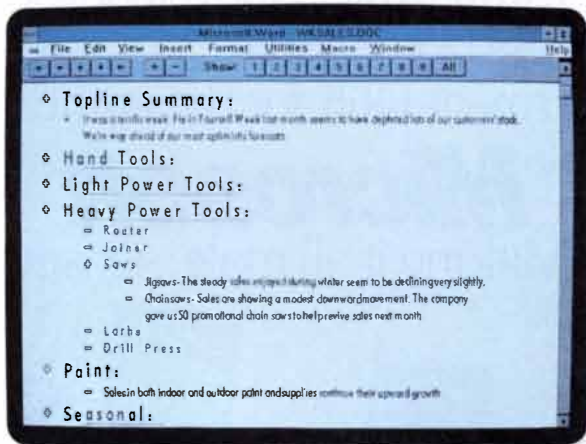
Microsoft Word - WKSALES.DOC

File Edit View Insert Format Utilities Macro Window Help

Show: 1 2 3 4 5 6 7 8 9 All

Topline Summary:

It was a terrific week. Fix-in Yourself Week last month seems to have depleted lots of our customers' stock. We're way ahead of our most optimistic forecasts.

Hand Tools:

Light Power Tools:

Heavy Power Tools:

Router

Joiner

Saws

Jigsaws- The steady sales enjoyed during winter seem to be declining very slightly.

Chainsaws- Sales are showing a modest downward movement. The company gave us 50 promotional chain saws to help revive sales next month.

Lathe

Drill Press

Paint:

Sales in both indoor and outdoor paint and supplies continue their upward growth

Seasonal: